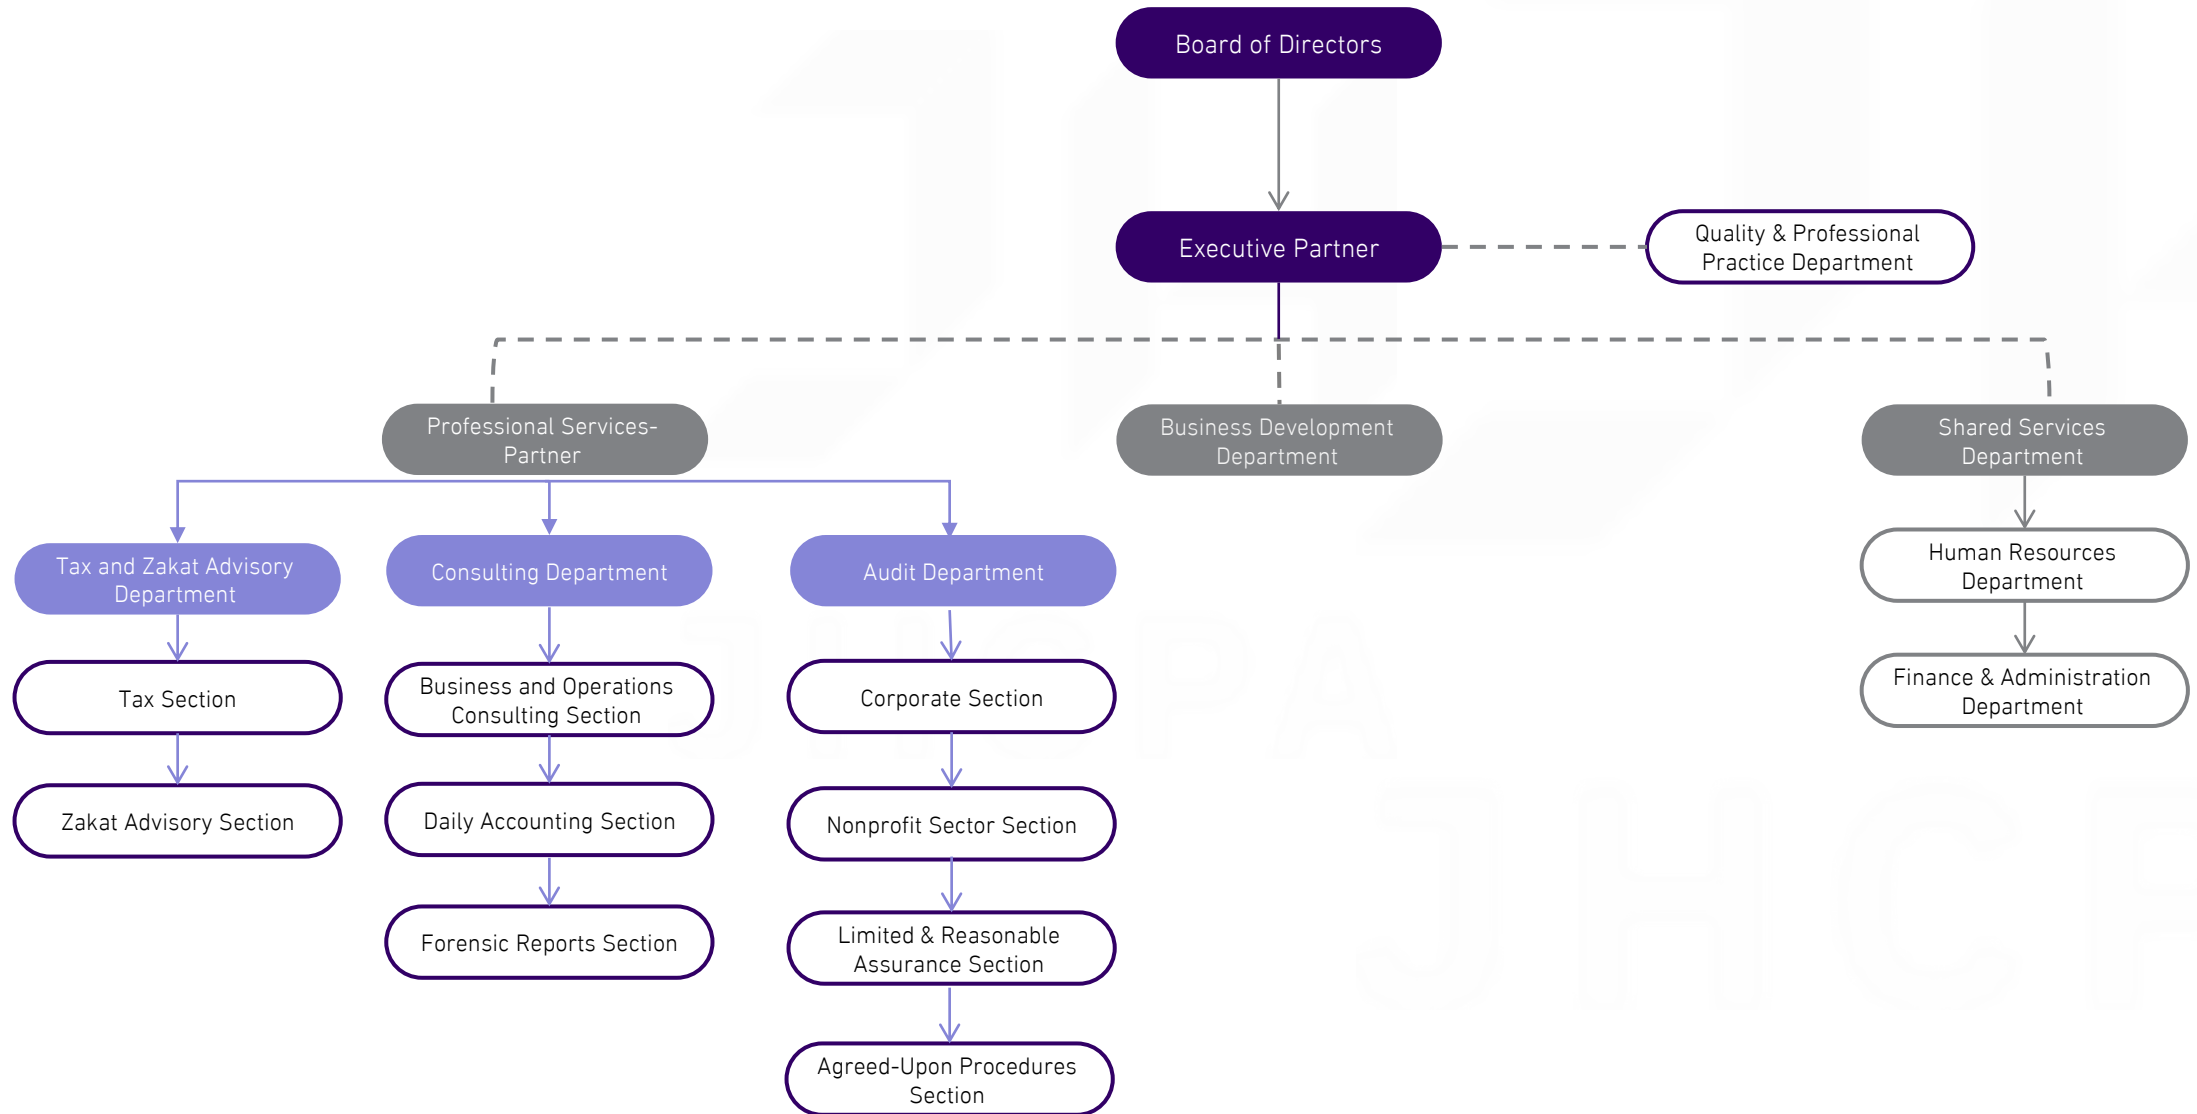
Board of Directors

Executive Partner

Quality & Professional Practice Department

Professional Services-Partner

Business Development Department

Shared Services Department

Tax and Zakat Advisory Department

Consulting Department

Audit Department

Human Resources Department

Tax Section

Business and Operations Consulting Section

Corporate Section

Finance & Administration Department

Zakat Advisory Section

Daily Accounting Section

Nonprofit Sector Section

Forensic Reports Section

Limited & Reasonable Assurance Section

Agreed-Upon Procedures Section